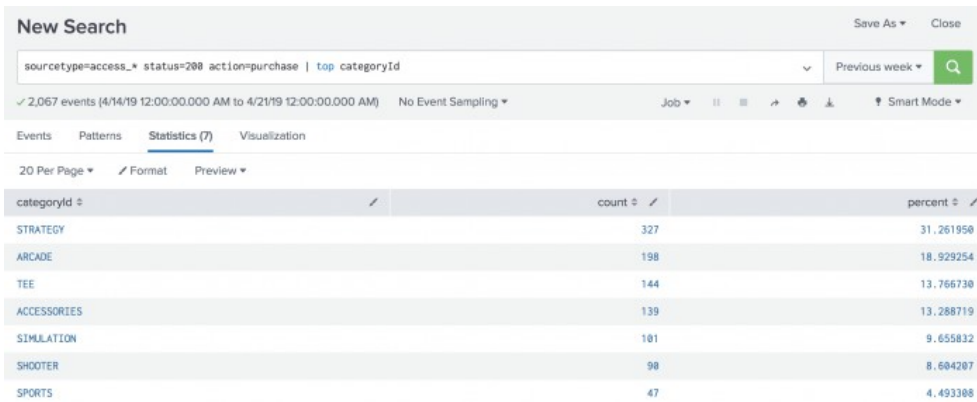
New Search

Save As ▾ Close

sourcetype=access_* status=200 action=purchase | top categoryId

Previous week ▾

✓ 2,067 events (4/14/19 12:00:00.000 AM to 4/21/19 12:00:00.000 AM) No Event Sampling ▾

Job ▾

Smart Mode ▾

Events Patterns Statistics (7) Visualization

20 Per Page ▾ Format Preview ▾

| categoryId ⇕ | count ⇕ | percent ⇕ |
|---|---|---|
| STRATEGY | 327 | 31.261950 |
| ARCADE | 198 | 18.929254 |
| TEE | 144 | 13.766730 |
| ACCESSORIES | 139 | 13.288719 |
| SIMULATION | 101 | 9.655832 |
| SHOOTER | 90 | 8.604207 |
| SPORTS | 47 | 4.493308 |